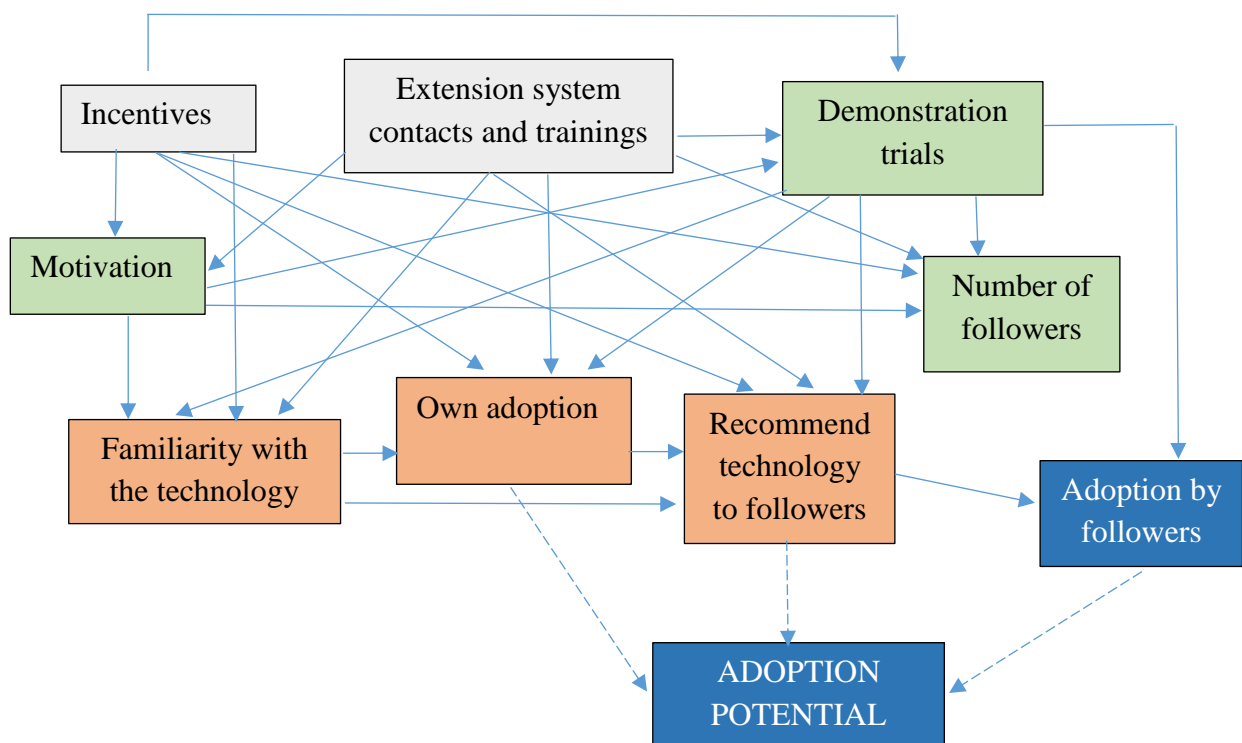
Incentives

Extension system contacts and trainings

Demonstration trials

Motivation

Number of followers

Own adoption

Familiarity with the technology

Recommend technology to followers

Adoption by followers

ADOPTION POTENTIAL